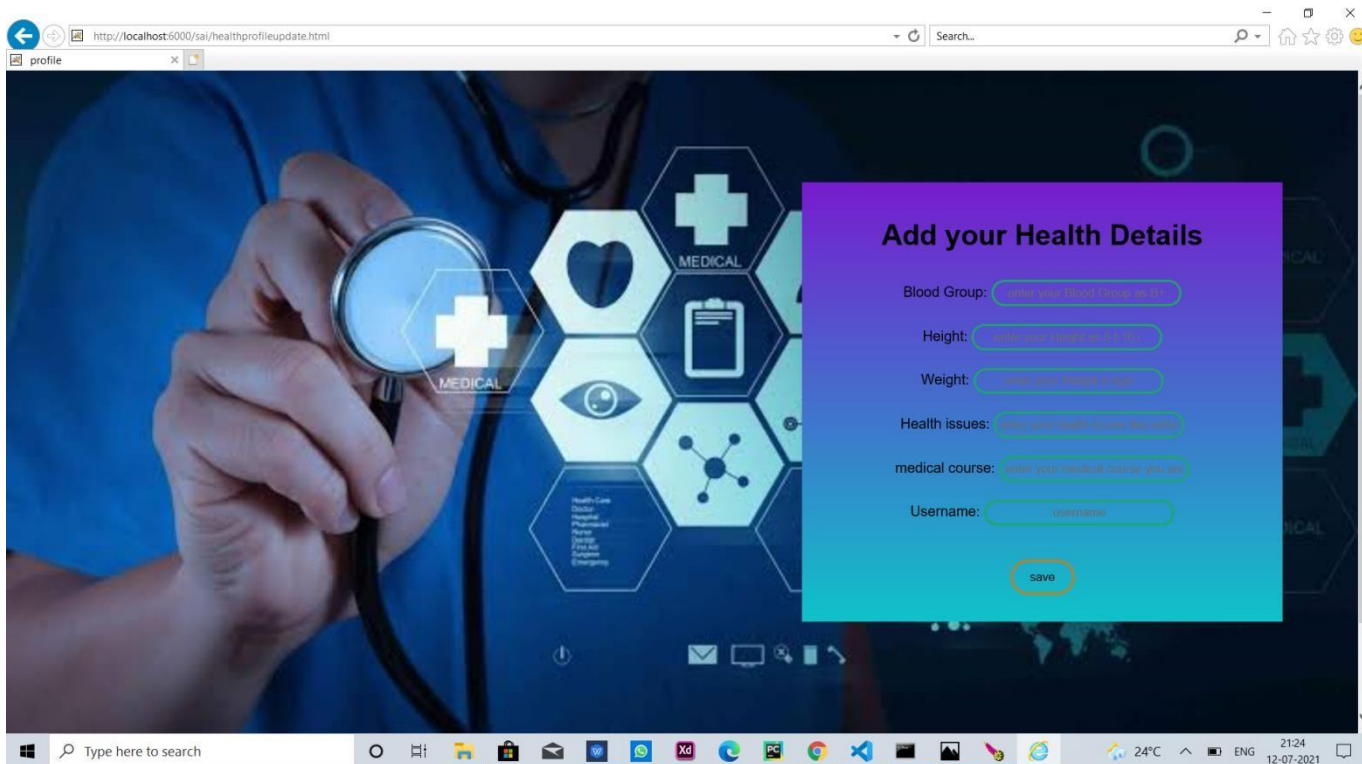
http://localhost:6000/sai/healthprofileupdate.html

Search...

profile

MEDICAL

MEDICAL

Health Care
Doctor
Hospital
Pharmacist
Nurse
Dentist
First Aid
Surgeon
Emergency

Add your Health Details

Blood Group: enter your Blood Group as B+

Height: enter your Height as 5'1.10"

Weight: enter your Weight in kgs

Health issues: enter your health issues like colds

medical course: enter your medical course you are

Username: username

save

Type here to search

24°C ENG 21:24 12-07-2021